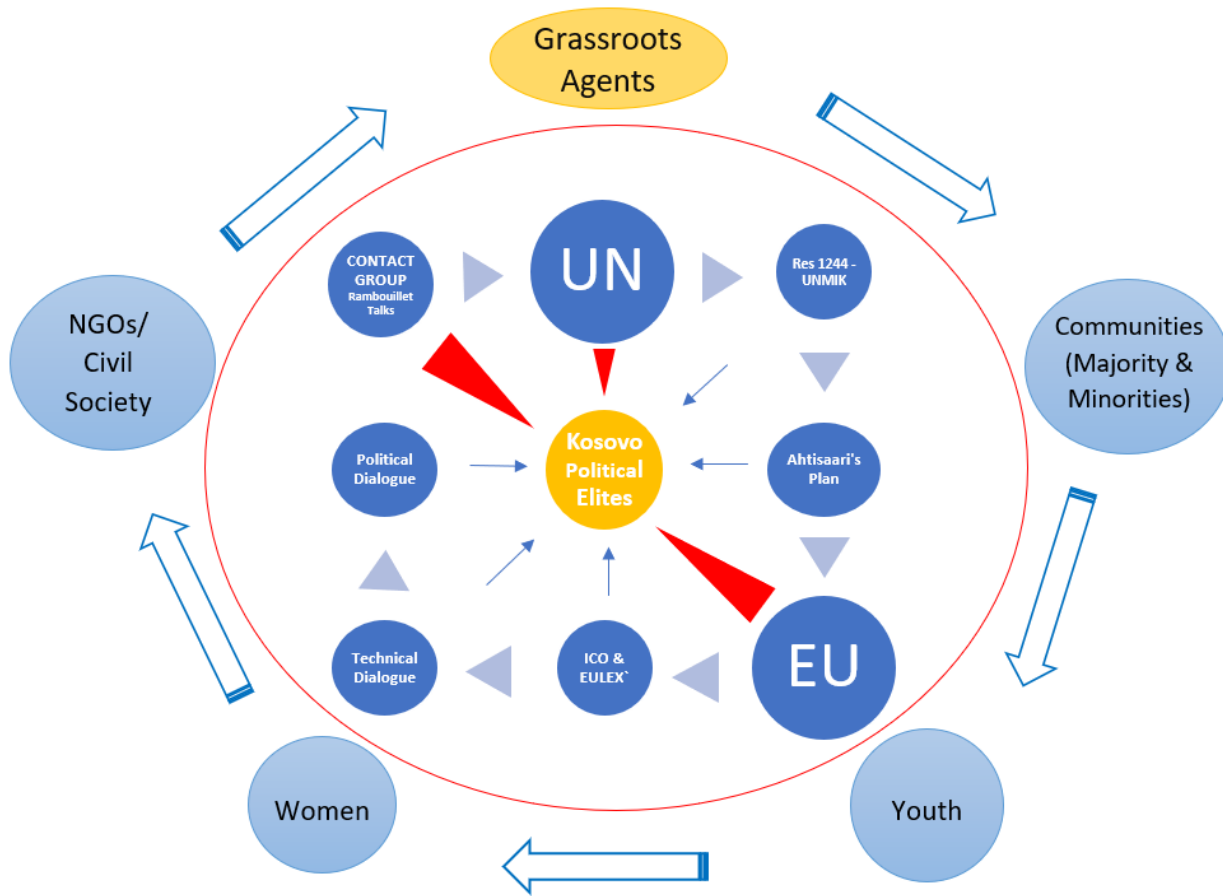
Grassroots Agents

Communities (Majority & Minorities)

Youth

Women

NGOs/ Civil Society

CONTACT GROUP Rambouillet Talks

UN

Res 1244 - UNMIK

Political Dialogue

Kosovo Political Elites

Ahtisaari's Plan

Technical Dialogue

ICO & EULEX`

EU